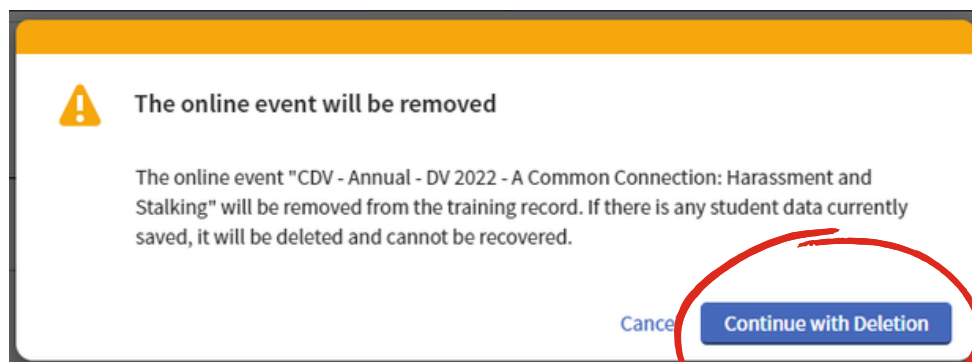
The online event will be removed

The online event "CDV - Annual - DV 2022 - A Common Connection: Harassment and Stalking" will be removed from the training record. If there is any student data currently saved, it will be deleted and cannot be recovered.

Cance

Continue with Deletion